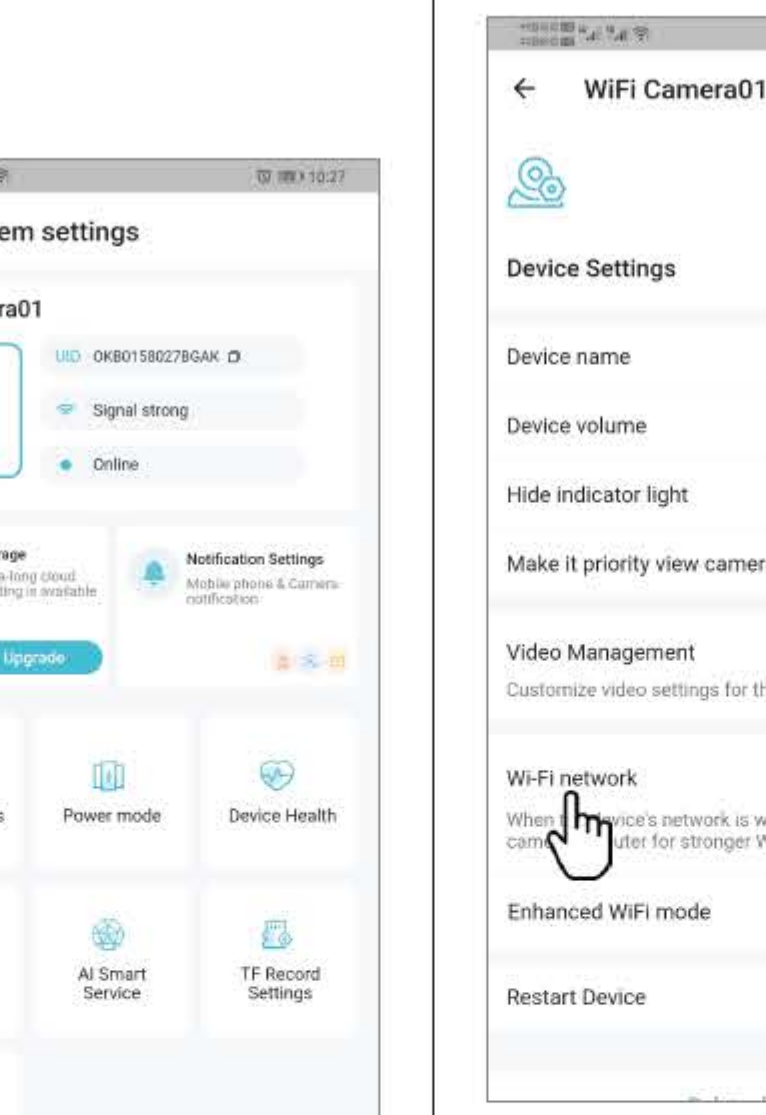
10:27

em settings

ra01

UID OKB0158027BGAK

Signal strong

Online

rage
a-long cloud
ting is available

Upgrade

Notification Settings
Mobile phone & Camera notification

s

Power mode

Device Health

AI Smart Service

TF Record Settings

← WiFi Camera01

Device Settings

Device name

Device volume

Hide indicator light

Make it priority view camer

Video Management

Customize video settings for th

Wi-Fi network

When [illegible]vice's network is w
came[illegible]uter for stronger W

Enhanced WiFi mode

Restart Device